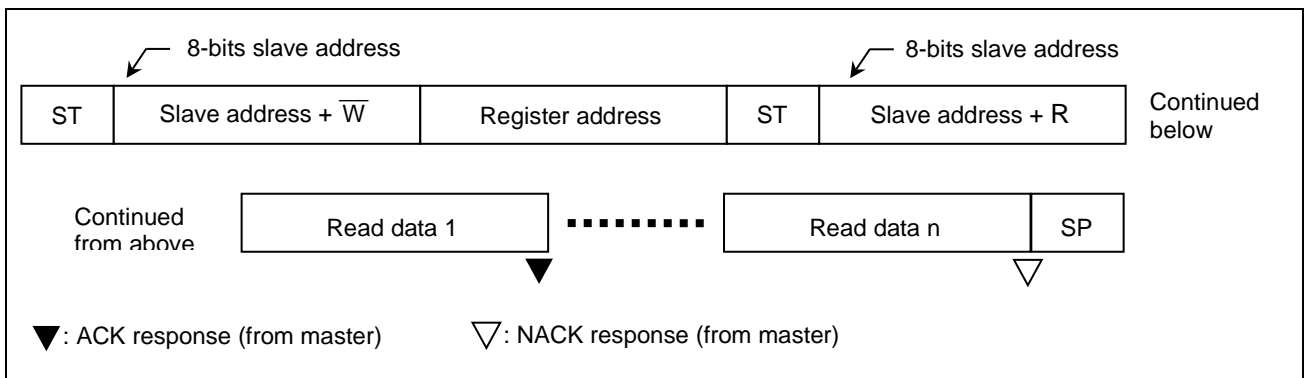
8-bits slave address

8-bits slave address

| ST | Slave address + $\overline{W}$ | Register address | ST | Slave address + R |
|---|---|---|---|---|

Continued below

Continued from above

| Read data 1 | ......... | Read data n | SP |
|---|---|---|---|

▼: ACK response (from master)

▽: NACK response (from master)